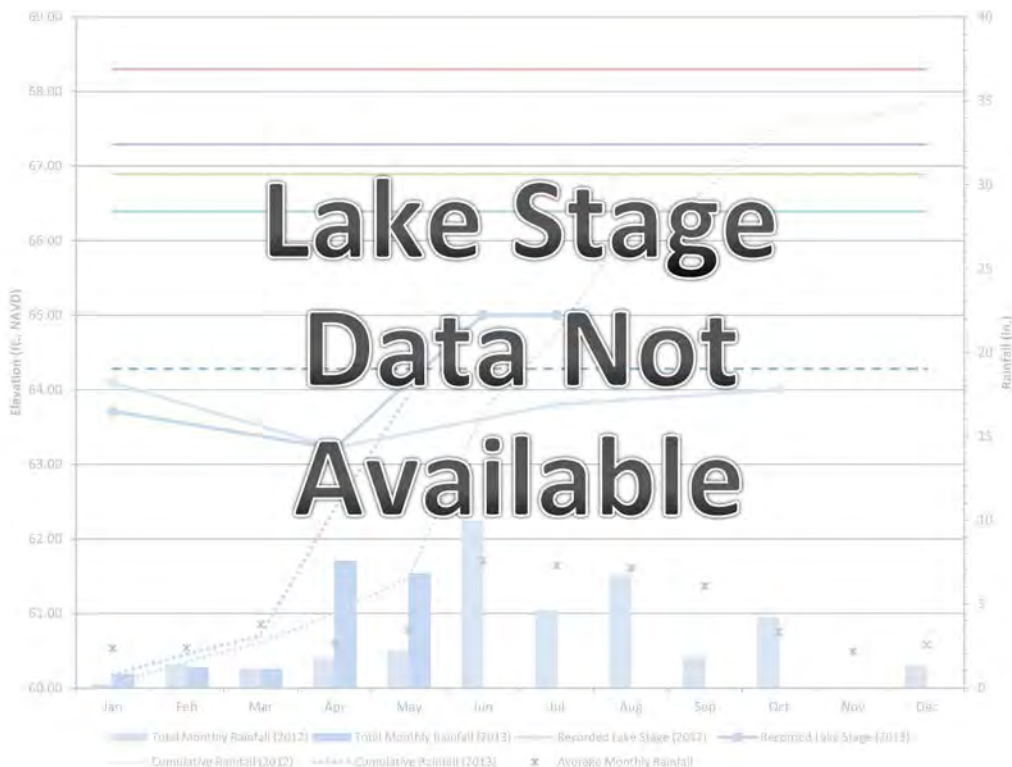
Lake Stage Data Not Available

69.00
68.00
67.00
66.00
65.00
64.00
63.00
62.00
61.00
60.00

Elevation (ft. NAVD)

40
35
30
25
20
15
10
5
0

Rainfall (in.)

Jan Feb Mar Apr May Jun Jul Aug Sep Oct Nov Dec

Total Monthly Rainfall (2012) Total Monthly Rainfall (2013) Recorded Lake Stage (2012) Recorded Lake Stage (2013) Cumulative Rainfall (2012) Cumulative Rainfall (2013) x Average Monthly Rainfall